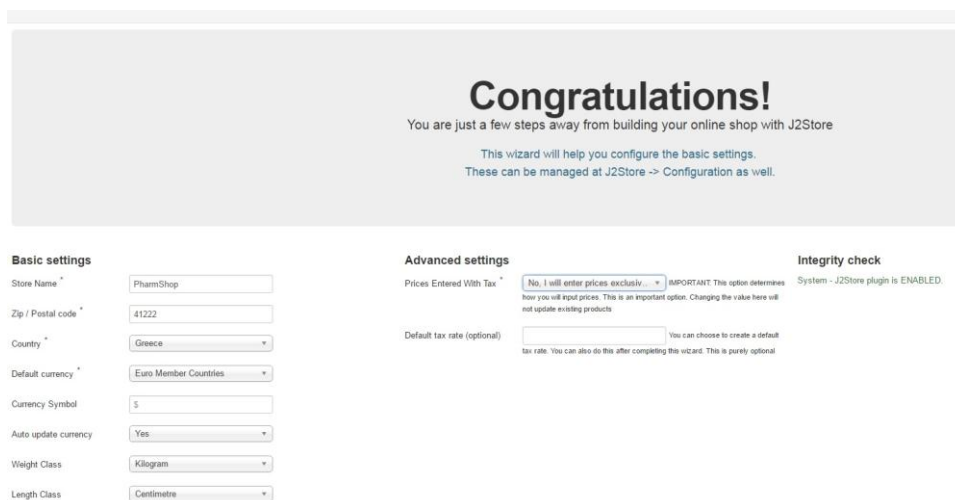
Congratulations!

You are just a few steps away from building your online shop with J2Store

This wizard will help you configure the basic settings.
These can be managed at J2Store -> Configuration as well.

Basic settings

Store Name *
PharmShop

Zip / Postal code *
41222

Country *
Greece

Default currency *
Euro Member Countries

Currency Symbol
$

Auto update currency
Yes

Weight Class
Kilogram

Length Class
Centimetre

Advanced settings

Prices Entered With Tax *
No, I will enter prices exclusiv...
IMPORTANT: This option determines how you will input prices. This is an important option. Changing the value here will not update existing products

Default tax rate (optional)
You can choose to create a default tax rate. You can also do this after completing this wizard. This is purely optional

Integrity check

System - J2Store plugin is ENABLED.